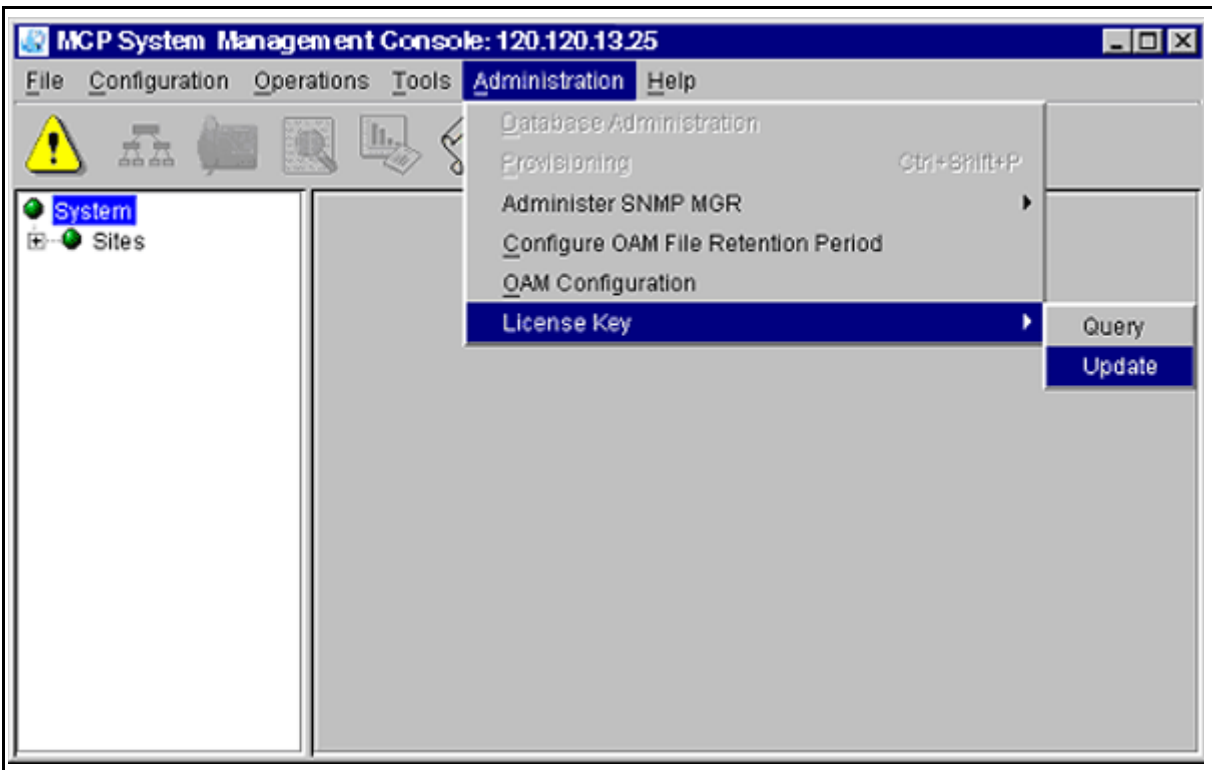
MCP System Management Console: 120.120.13.25

File Configuration Operations Tools Administration Help

Database Administration
Provisioning Ctrl+Shift+P
Administer SNMP MGR
Configure OAM File Retention Period
OAM Configuration
License Key

Query
Update

System
Sites